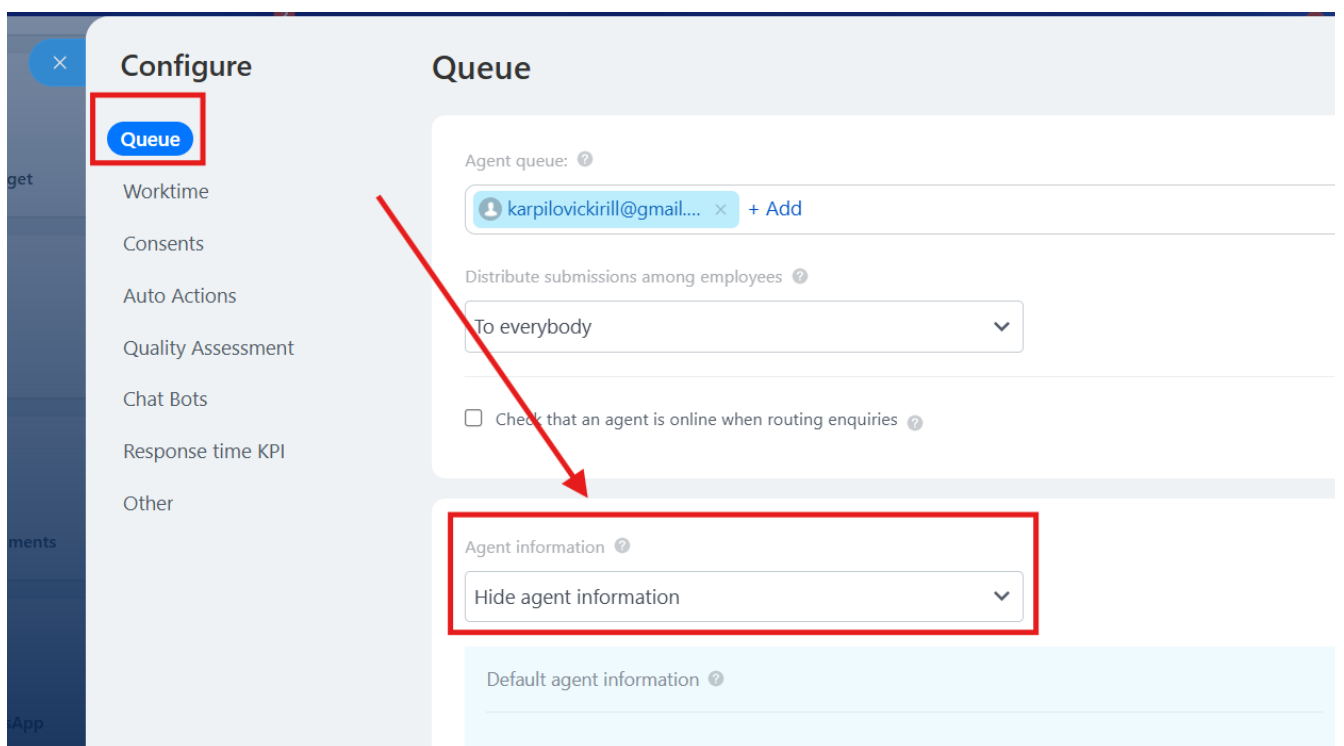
get

ments

sApp

Configure

Queue

Worktime

Consents

Auto Actions

Quality Assessment

Chat Bots

Response time KPI

Other

Queue

Agent queue:

karpilovickirill@gmail.... × + Add

Distribute submissions among employees

To everybody

Check that an agent is online when routing enquiries

Agent information

Hide agent information

Default agent information